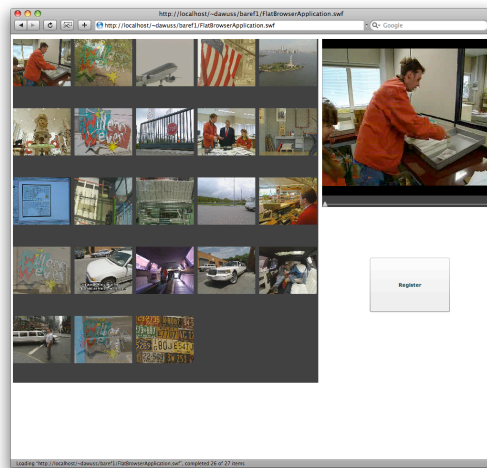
http://localhost/~dawuss/baref1/FlatBrowserApplication.swf

http://localhost/~dawuss/baref1/FlatBrowserApplication.swf

Q▾ Google

Register

Loading "http://localhost/~dawuss/baref1/FlatBrowserApplication.swf", completed 26 of 27 items